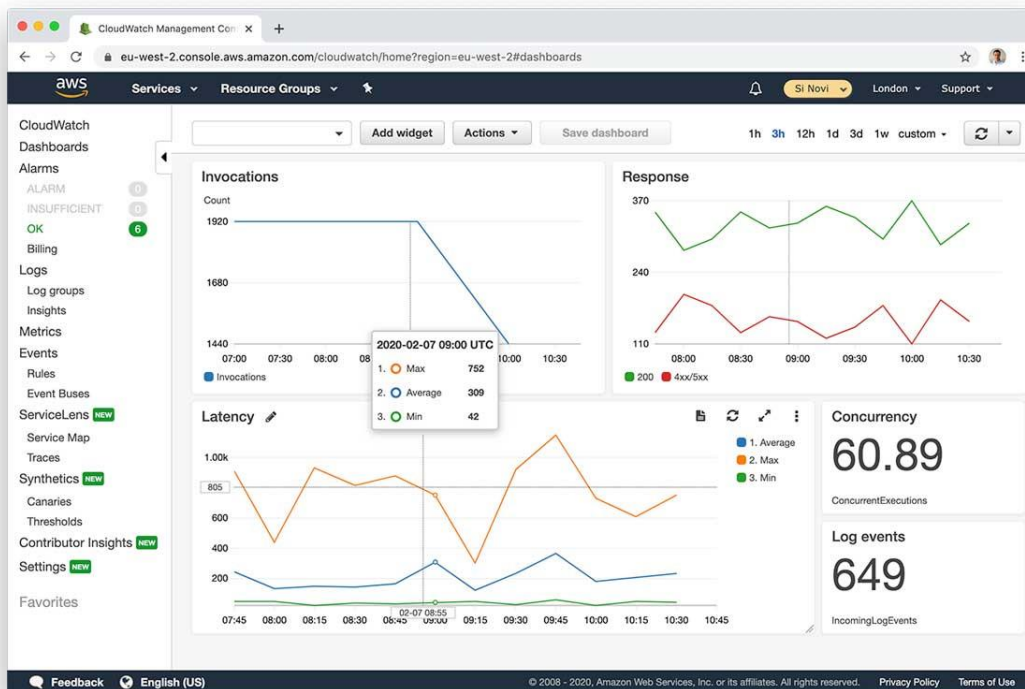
CloudWatch Management Con ×
+
eu-west-2.console.aws.amazon.com/cloudwatch/home?region=eu-west-2#dashboards

aws Services Resource Groups Si Novi London Support

CloudWatch
Dashboards
Alarms
ALARM 0
INSUFFICIENT 0
OK 6
Billing
Logs
Log groups
Insights
Metrics
Events
Rules
Event Buses
ServiceLens NEW
Service Map
Traces
Synthetics NEW
Canaries
Thresholds
Contributor Insights NEW
Settings NEW

Favorites

Add widget Actions Save dashboard 1h 3h 12h 1d 3d 1w custom

Invocations
Count
1920
1680
1440
07:00 07:30 08:00 08:30 09:00 09:30 10:00 10:30
Invocations

2020-02-07 09:00 UTC
1. Max 752
2. Average 309
3. Min 42

Response
370
240
110
08:00 08:30 09:00 09:30 10:00 10:30
200 4xx/5xx

Latency
1.00k
805
600
400
200
07:45 08:00 08:15 08:30 08:45 09:00 09:15 09:30 09:45 10:00 10:15 10:30 10:45
02-07 08:55
1. Average
2. Max
3. Min

Concurrency
60.89
ConcurrentExecutions

Log events
649
IncomingLogEvents

Feedback English (US) © 2008 - 2020, Amazon Web Services, Inc. or its affiliates. All rights reserved. Privacy Policy Terms of Use